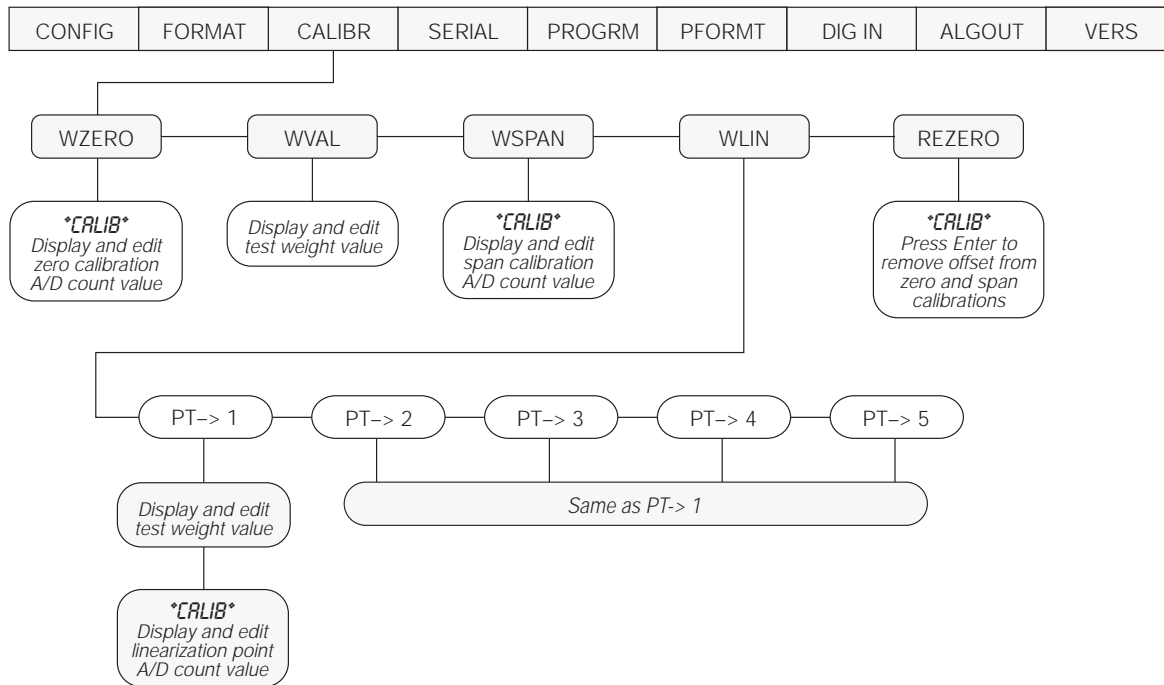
| CONFIG | FORMAT | CALIBR | SERIAL | PROGRM | PFORMT | DIG IN | ALGOUT | VERS |
|---|---|---|---|---|---|---|---|---|

WZERO

*CALIB* Display and edit zero calibration A/D count value

WVAL

Display and edit test weight value

WSPAN

*CALIB* Display and edit span calibration A/D count value

WLIN

REZERO

*CALIB* Press Enter to remove offset from zero and span calibrations

PT–> 1

Display and edit test weight value

*CALIB* Display and edit linearization point A/D count value

PT–> 2

PT–> 3

PT–> 4

PT–> 5

Same as PT-> 1